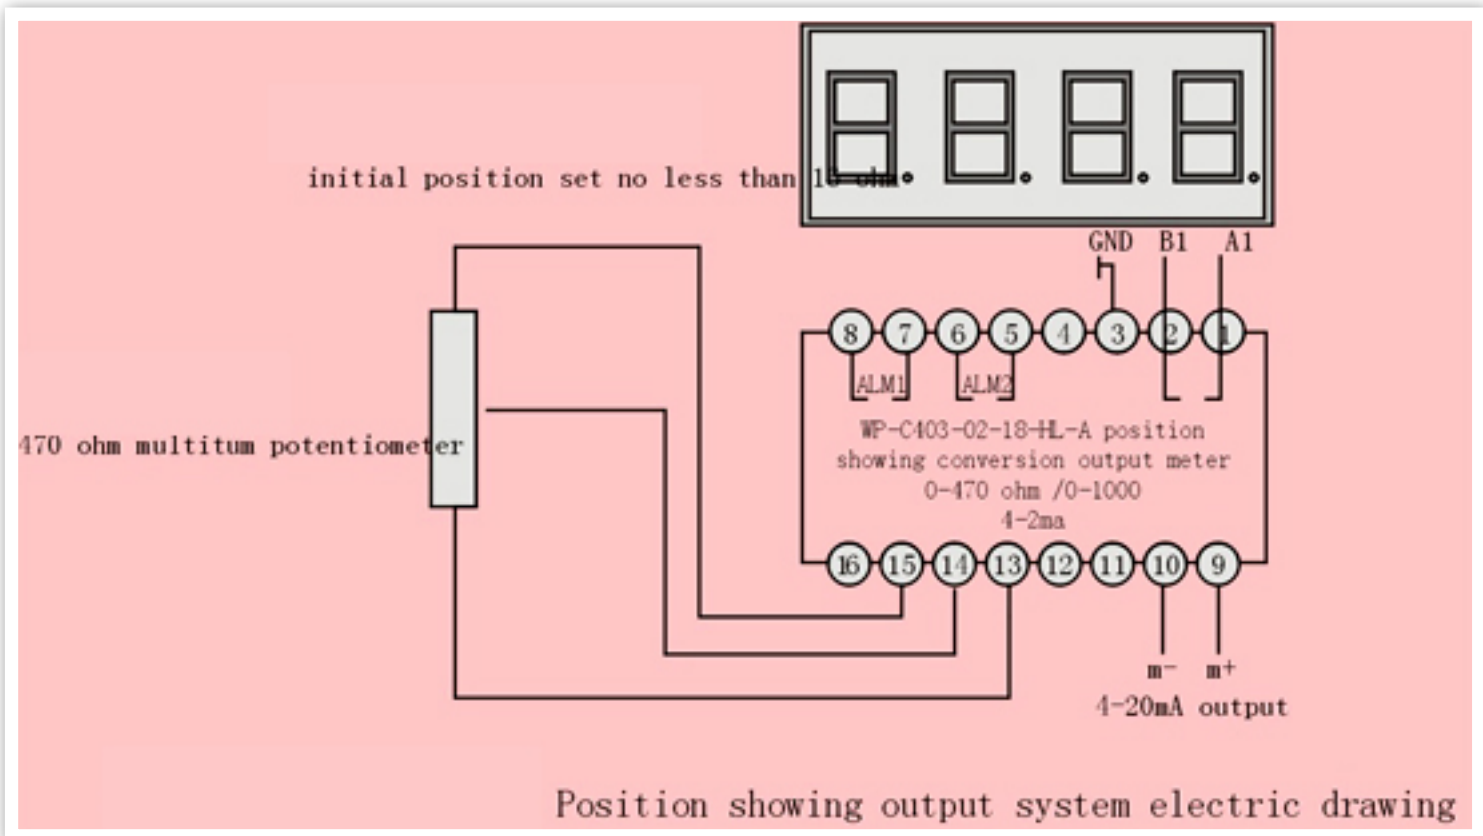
initial position set no less than 10 ohm

GND B1 A1

8 7 6 5 4 3 2 1

ALM1 ALM2

WP-C403-02-18-HL-A position showing conversion output meter 0-470 ohm /0-1000 4-2ma

470 ohm multitum potentiometer

16 15 14 13 12 11 10 9

m- m+

4-20mA output

Position showing output system electric drawing